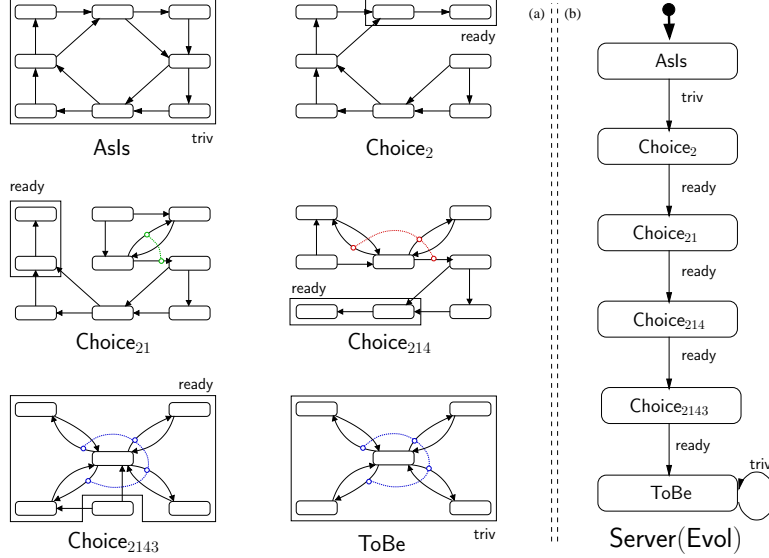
triv

AsIs

ready

Choice$_2$

ready

Choice$_{21}$

ready

Choice$_{214}$

ready

Choice$_{2143}$

triv

ToBe

(a)

(b)

AsIs

triv

Choice$_2$

ready

Choice$_{21}$

ready

Choice$_{214}$

ready

Choice$_{2143}$

ready

ToBe

triv

Server(Evol)